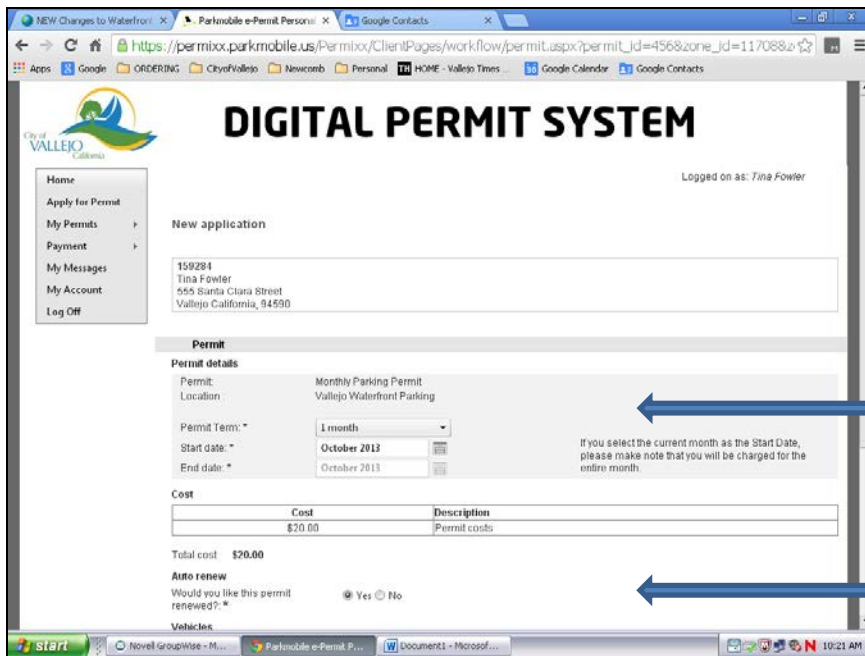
NEW Changes to Waterfront ×
Parkmobile e-Permit Personal ×
Google Contacts ×

https://permixx.parkmobile.us/Permixx/ClientPages/workflow/permit.aspx?permit_id=456&zone_id=117088&

Apps Google ORDERING CityofVallejo Newcomb Personal HOME - Vallejo Times ... Google Calendar Google Contacts

City of VALLEJO California

DIGITAL PERMIT SYSTEM

Logged on as: Tina Fowler

Home
Apply for Permit
My Permits
Payment
My Messages
My Account
Log Off

New application

159284
Tina Fowler
555 Santa Clara Street
Vallejo California, 94590

Permit

Permit details

Permit: Monthly Parking Permit
Location: Vallejo Waterfront Parking

Permit Term: * 1 month
Start date: * October 2013
End date: * October 2013

If you select the current month as the Start Date, please make note that you will be charged for the entire month.

Cost

| Cost | Description |
|---|---|
| $20.00 | Permit costs |

Total cost $20.00

Auto renew

Would you like this permit renewed?: * Yes No

Vehicles

start
Novell GroupWise - M...
Parkmobile e-Permit P...
Document1 - Microsof...
10:21 AM